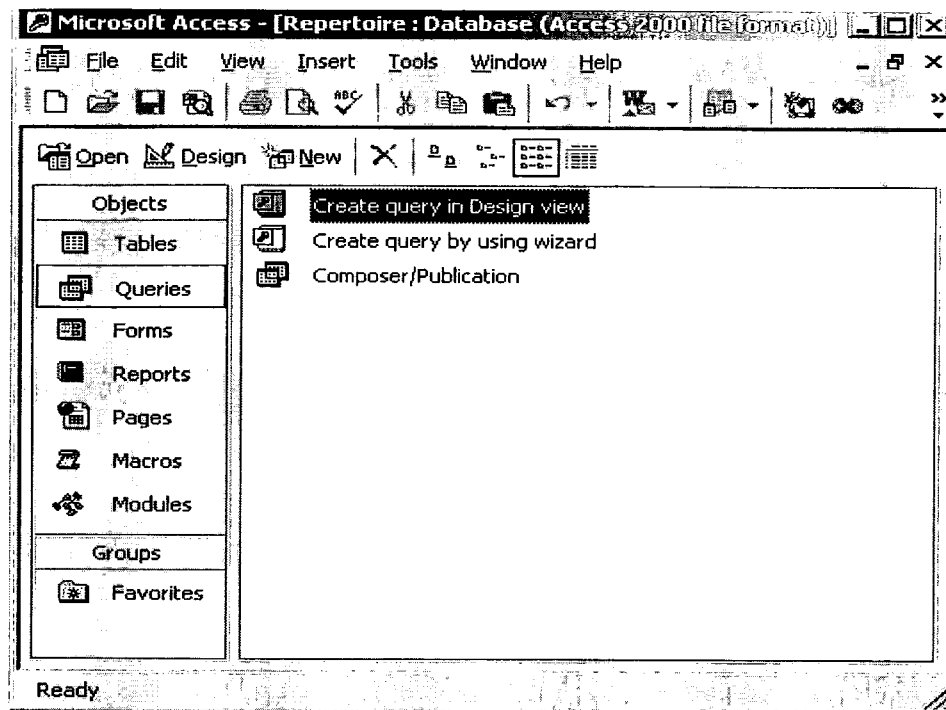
Microsoft Access - [Repertoire : Database (Access 2000 file format)]

File Edit View Insert Tools Window Help

Open Design New

Objects
Tables
Queries
Forms
Reports
Pages
Macros
Modules
Groups
Favorites

Create query in Design view
Create query by using wizard
Composer/Publication

Ready